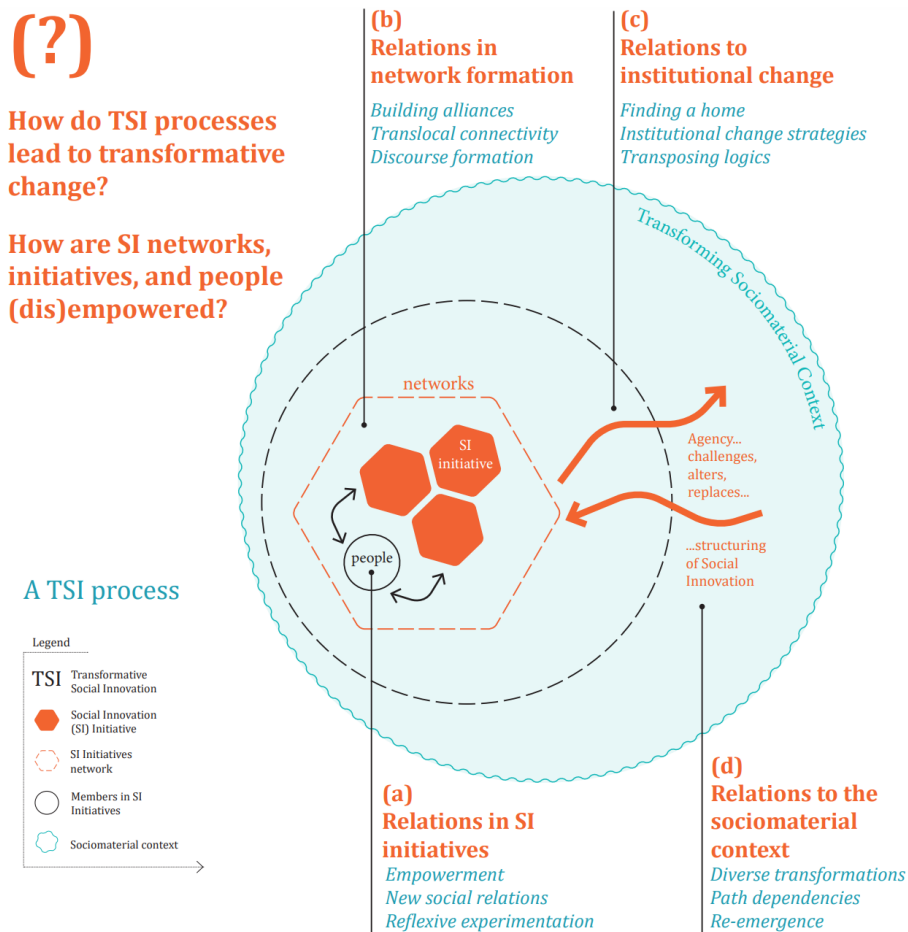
(?)

How do TSI processes lead to transformative change?

How are SI networks, initiatives, and people (dis)empowered?

(b)
Relations in network formation
Building alliances
Translocal connectivity
Discourse formation

(c)
Relations to institutional change
Finding a home
Institutional change strategies
Transposing logics

Transforming Sociomaterial Context

networks

SI initiative

people

Agency... challenges, alters, replaces...

...structuring of Social Innovation

A TSI process

Legend
TSI Transformative Social Innovation
Social Innovation (SI) Initiative
SI Initiatives network
Members in SI Initiatives
Sociomaterial context

(a)
Relations in SI initiatives
Empowerment
New social relations
Reflexive experimentation

(d)
Relations to the sociomaterial context
Diverse transformations
Path dependencies
Re-emergence